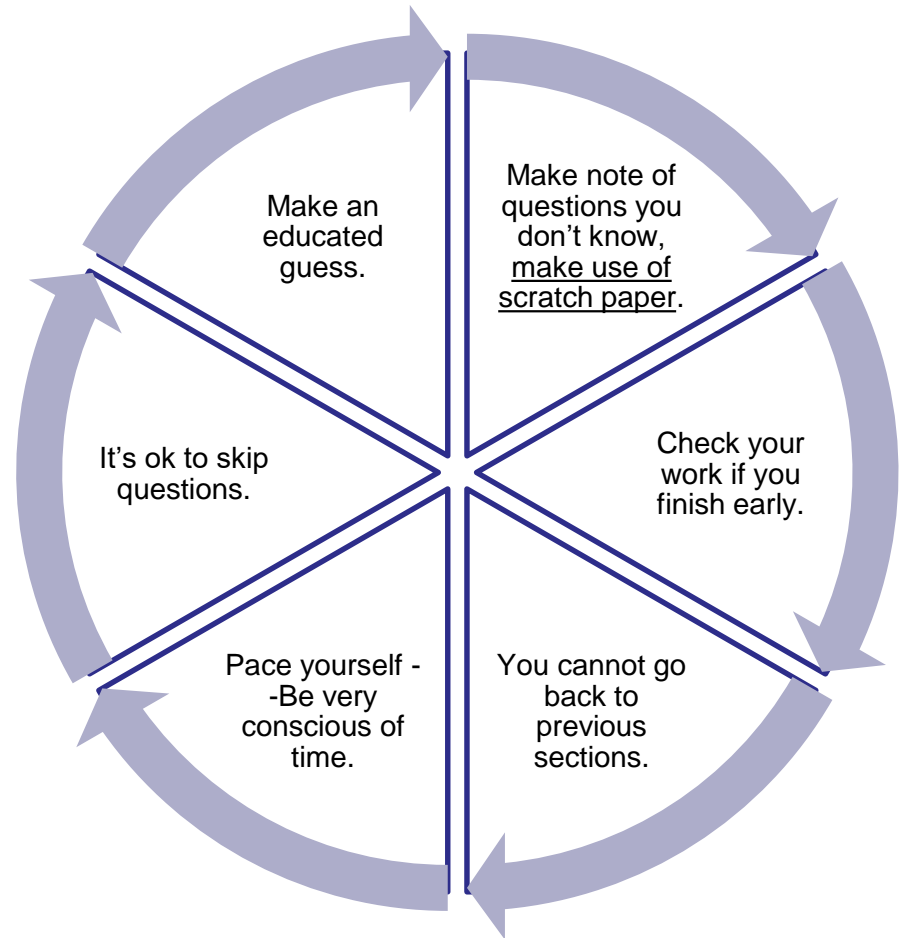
Make note of questions you don’t know, make use of scratch paper.

Check your work if you finish early.

You cannot go back to previous sections.

Pace yourself - -Be very conscious of time.

It’s ok to skip questions.

Make an educated guess.